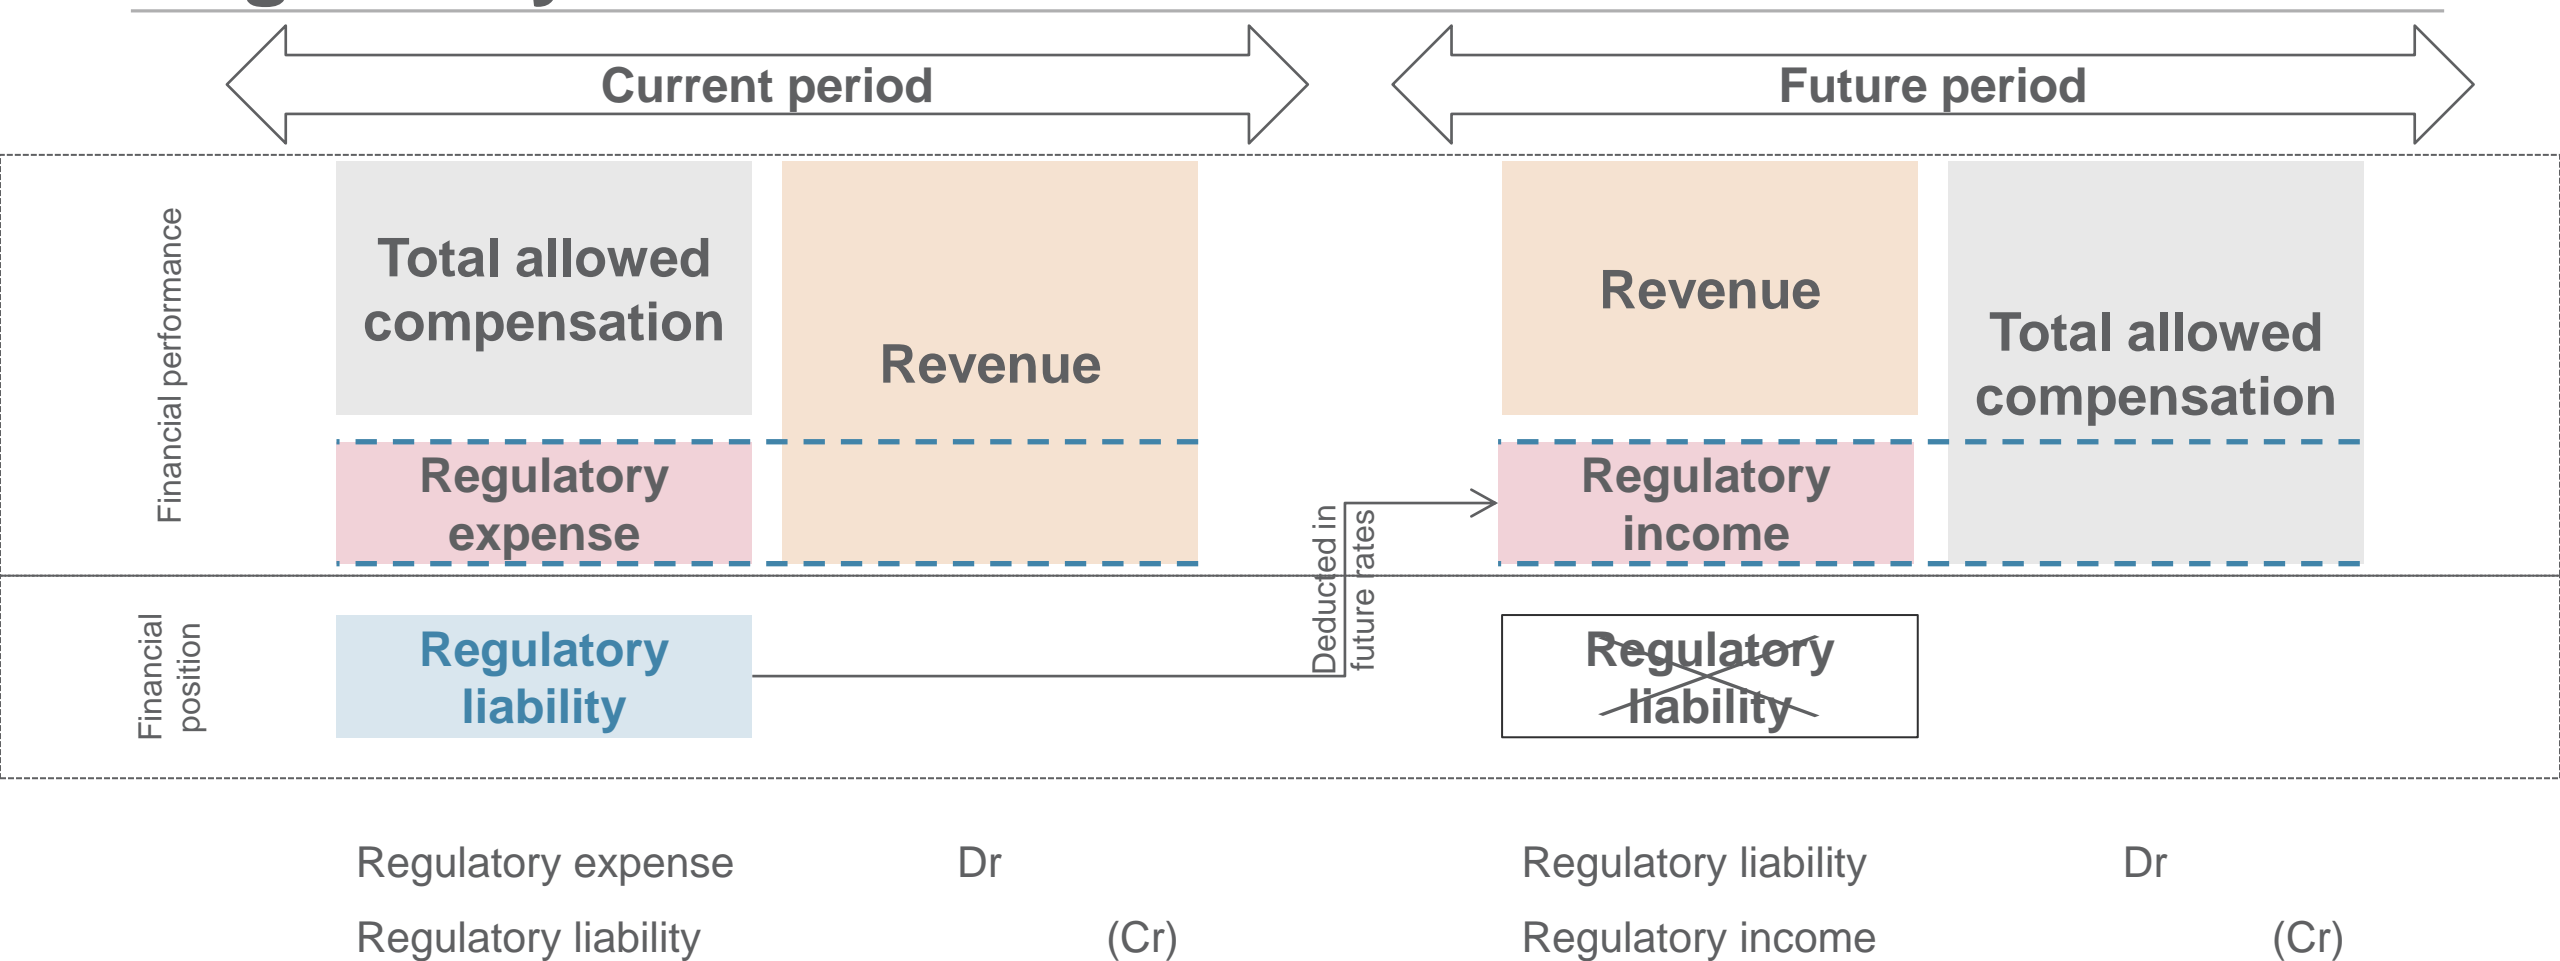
Current period

Future period

Financial performance

Total allowed compensation

Revenue

Regulatory expense

Revenue

Total allowed compensation

Regulatory income

Deducted in future rates

Financial position

Regulatory liability

Regulatory liability

| Regulatory expense | Dr | |
|---|---|---|
| Regulatory liability | | (Cr) |

| Regulatory liability | Dr | |
|---|---|---|
| Regulatory income | | (Cr) |